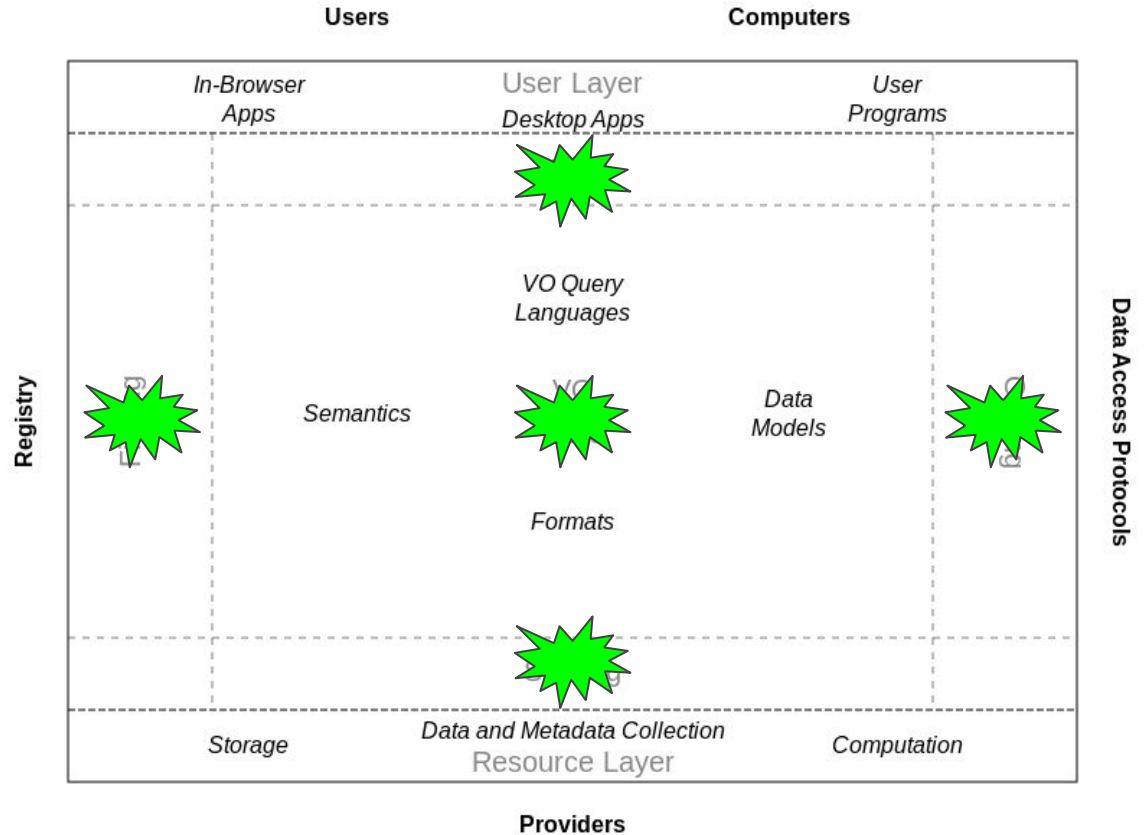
Users

Computers

In-Browser Apps

User Layer

Desktop Apps

User Programs

VO Query Languages

Registry

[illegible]

Semantics

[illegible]

Data Models

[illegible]

Data Access Protocols

Formats

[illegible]

Storage

Data and Metadata Collection

Resource Layer

Computation

Providers